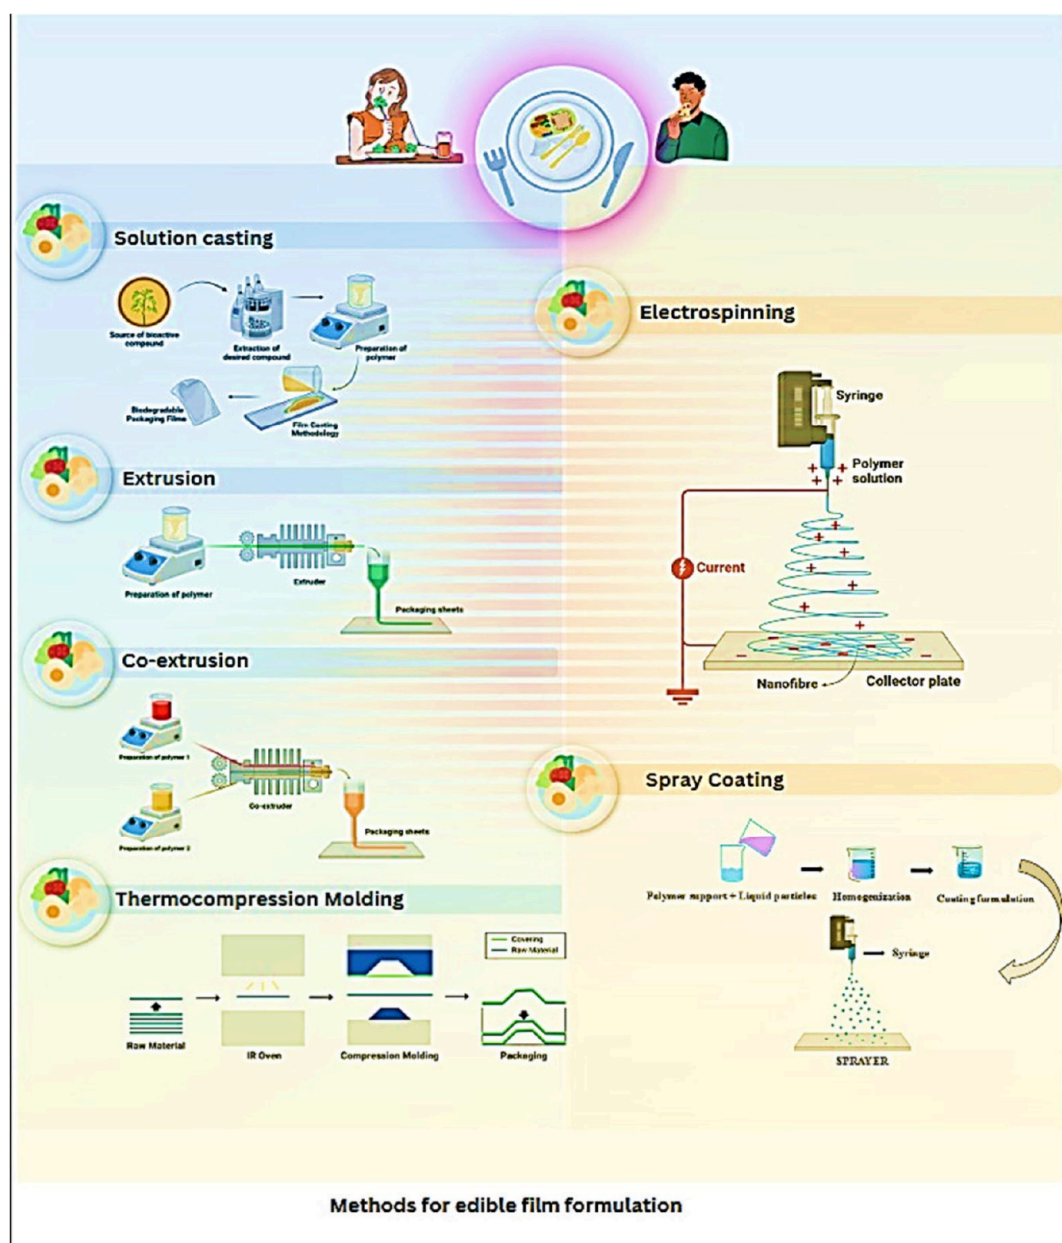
Solution casting

Source of bioactive compound

Extraction of desired compound

Preparation of polymer

Biodegradable Packaging Films

Film Casting Methodology

Electrospinning

Syringe

Polymer solution

Current

Nanofibre

Collector plate

Extrusion

Preparation of polymer

Extruder

Packaging sheets

Co-extrusion

Preparation of polymer 1

Co-extruder

Packaging sheets

Preparation of polymer 2

Spray Coating

Polymer support + Liquid particles

Homogenization

Coating formulation

Syringe

SPRAYER

Thermocompression Molding

Covering

Raw Material

Row Material

IR Oven

Compression Molding

Packaging

Methods for edible film formulation